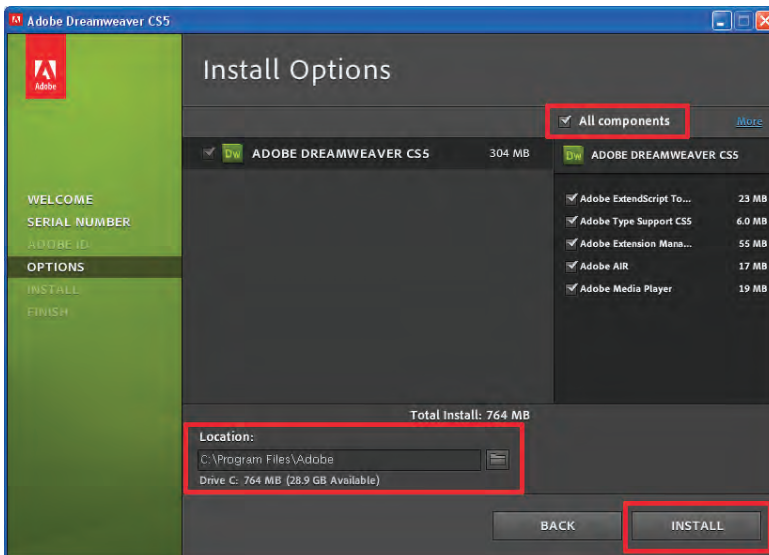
Adobe Dreamweaver CS5

Adobe

Install Options

All components

More

WELCOME
SERIAL NUMBER
ADOBE ID
OPTIONS
INSTALL
FINISH

Dw ADOBE DREAMWEAVER CS5 304 MB

Dw ADOBE DREAMWEAVER CS5

Adobe ExtendScript To... 23 MB
Adobe Type Support CS5 6.0 MB
Adobe Extension Mana... 55 MB
Adobe AIR 17 MB
Adobe Media Player 19 MB

Total Install: 764 MB

Location:
C:\Program Files\Adobe
Drive C: 764 MB (28.9 GB Available)

BACK
INSTALL